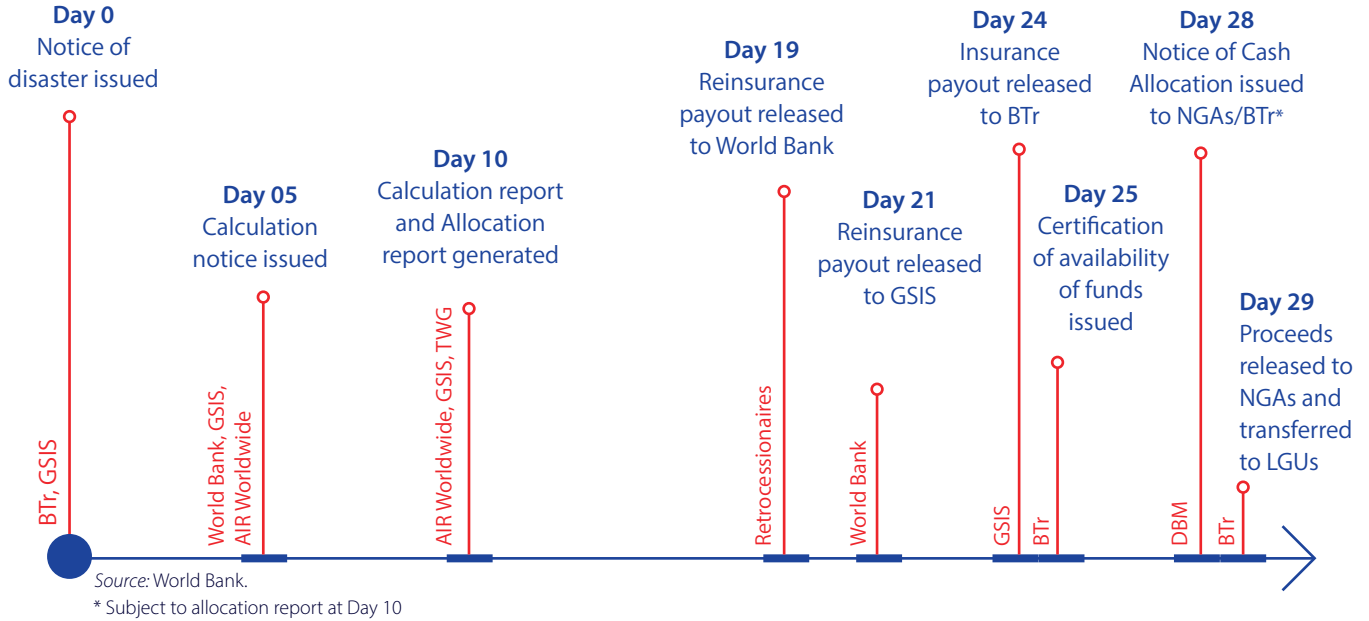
Day 0
Notice of disaster issued

BTr, GSIS

Day 05
Calculation notice issued

World Bank, GSIS, AIR Worldwide

Day 10
Calculation report and Allocation report generated

AIR Worldwide, GSIS, TWG

Day 19
Reinsurance payout released to World Bank

Retrocessionaires

Day 21
Reinsurance payout released to GSIS

World Bank

Day 24
Insurance payout released to BTr

GSIS

Day 25
Certification of availability of funds issued

BTr

Day 28
Notice of Cash Allocation issued to NGAs/BTr*

DBM

Day 29
Proceeds released to NGAs and transferred to LGUs

BTr

Source: World Bank.
* Subject to allocation report at Day 10